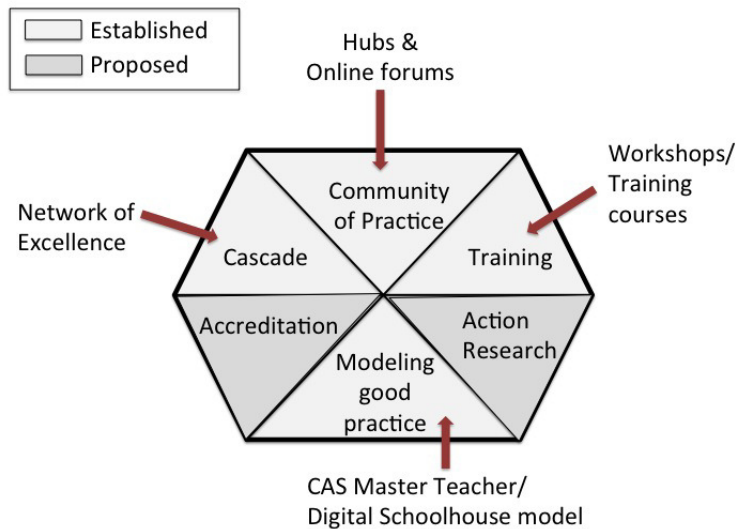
Established
Proposed

Hubs & Online forums

Workshops/ Training courses

Network of Excellence

Community of Practice

Cascade

Training

Accreditation

Action Research

Modeling good practice

CAS Master Teacher/ Digital Schoolhouse model